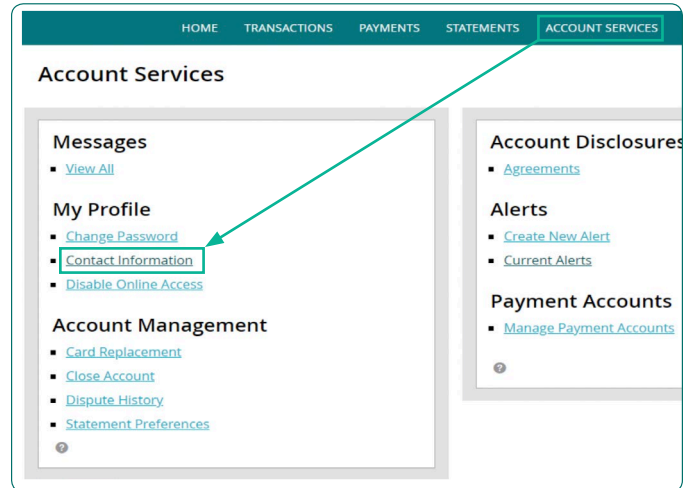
HOME TRANSACTIONS PAYMENTS STATEMENTS ACCOUNT SERVICES

Account Services

Messages
- View All

My Profile
- Change Password
- Contact Information
- Disable Online Access

Account Management
- Card Replacement
- Close Account
- Dispute History
- Statement Preferences

Account Disclosures
- Agreements

Alerts
- Create New Alert
- Current Alerts

Payment Accounts
- Manage Payment Accounts